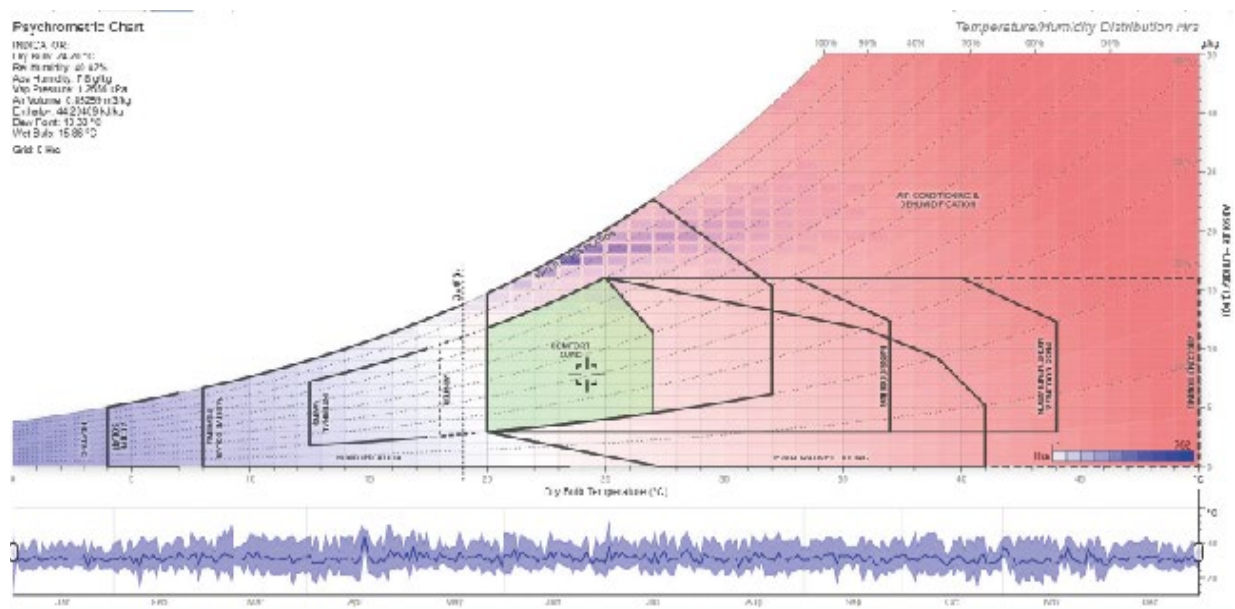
Psychrometric Chart

INDICATOR:
Dry Bulb: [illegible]
Rel. Humidity: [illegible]%
Abs. Humidity: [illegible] g/kg
Vap. Pressure: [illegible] kPa
Air Volume: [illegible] m3/kg
Enthalpy: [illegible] kJ/kg
Dew Point: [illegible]°C
Wet Bulb: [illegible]°C

Grid: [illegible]

Temperature/Humidity Distribution Hrs

100% 90% 80% 70% 60% 50%

g/kg

AIR CONDITIONING & DEHUMIDIFICATION

COMFORT ZONE

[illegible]

362

Dry Bulb Temperature (°C)

0 5 10 15 20 25 30 35 40 45 50

JAN FEB MAR APR MAY JUN JUL AUG SEP OCT NOV DEC

40 20 0

ABSOLUTE HUMIDITY (g/kg)